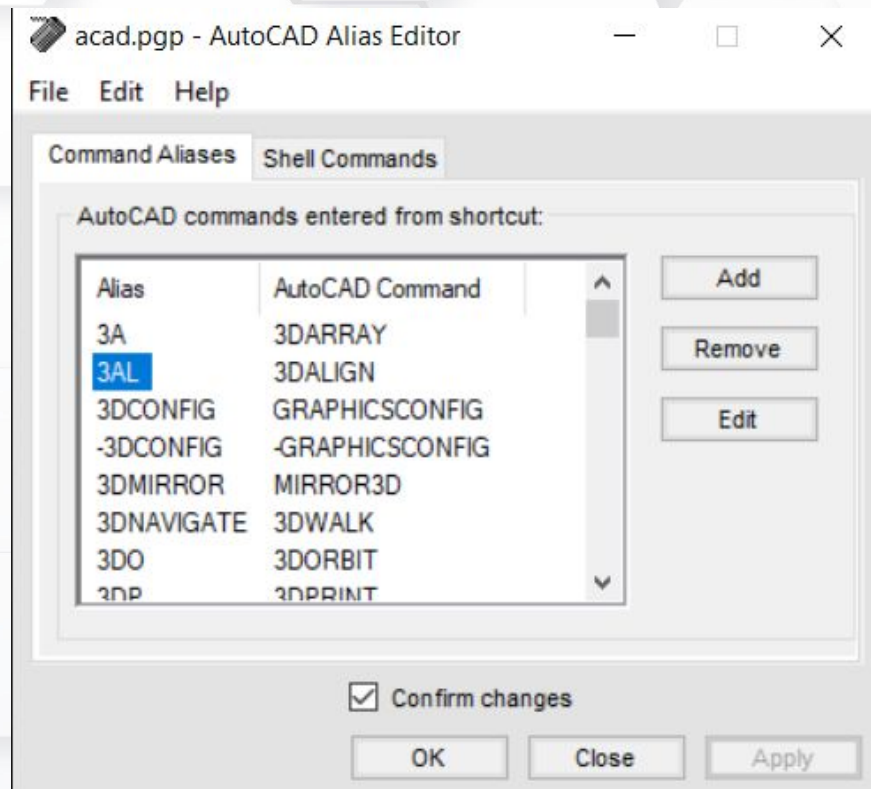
acad.pgp - AutoCAD Alias Editor

File Edit Help

Command Aliases Shell Commands

AutoCAD commands entered from shortcut:

| Alias | AutoCAD Command |
|---|---|
| 3A | 3DARRAY |
| 3AL | 3DALIGN |
| 3DCONFIG | GRAPHICSCONFIG |
| -3DCONFIG | -GRAPHICSCONFIG |
| 3DMIRROR | MIRROR3D |
| 3DNAVIGATE | 3DWALK |
| 3DO | 3DORBIT |
| 3DP | 3DPRINT |

Add
Remove
Edit

Confirm changes

OK Close Apply